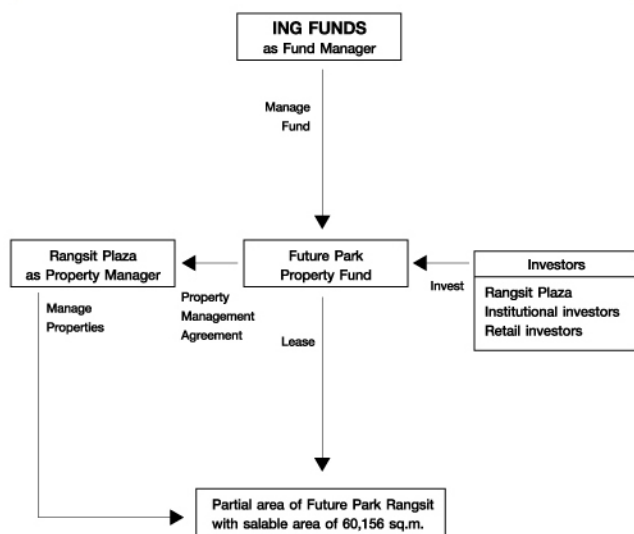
ING FUNDS
as Fund Manager

Manage
Fund

Rangsit Plaza
as Property Manager

Future Park
Property Fund

Investors

Rangsit Plaza
Institutional investors
Retail investors

Invest

Manage
Properties

Property
Management
Agreement

Lease

Partial area of Future Park Rangsit
with salable area of 60,156 sq.m.